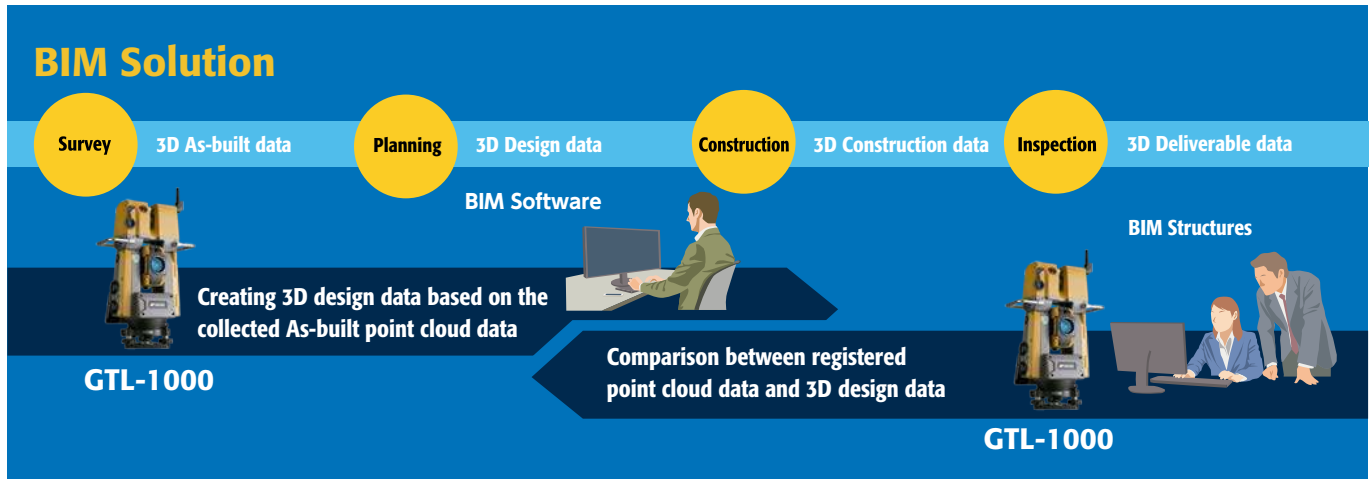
BIM Solution

Survey

3D As-built data

Planning

3D Design data

Construction

3D Construction data

Inspection

3D Deliverable data

BIM Software

BIM Structures

Creating 3D design data based on the collected As-built point cloud data

GTL-1000

Comparison between registered point cloud data and 3D design data

GTL-1000